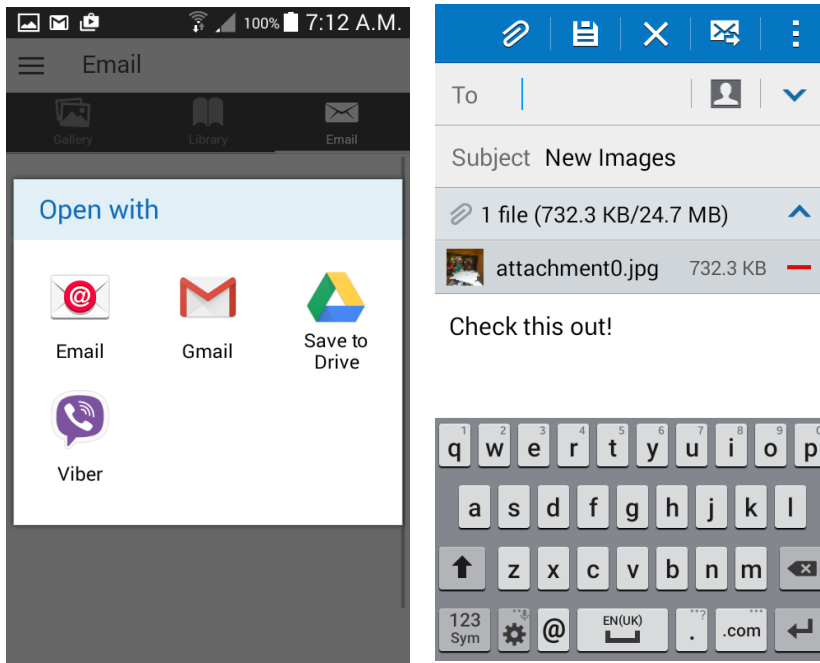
100% 7:12 A.M.

Email

Gallery Library Email

Open with

Email

Gmail

Save to Drive

Viber

To

Subject New Images

1 file (732.3 KB/24.7 MB)

attachment0.jpg 732.3 KB

Check this out!

1 q 2 w 3 e 4 r 5 t 6 y 7 u 8 i 9 o 0 p

a s d f g h j k l

z x c v b n m

123 Sym @ EN(UK) . .com